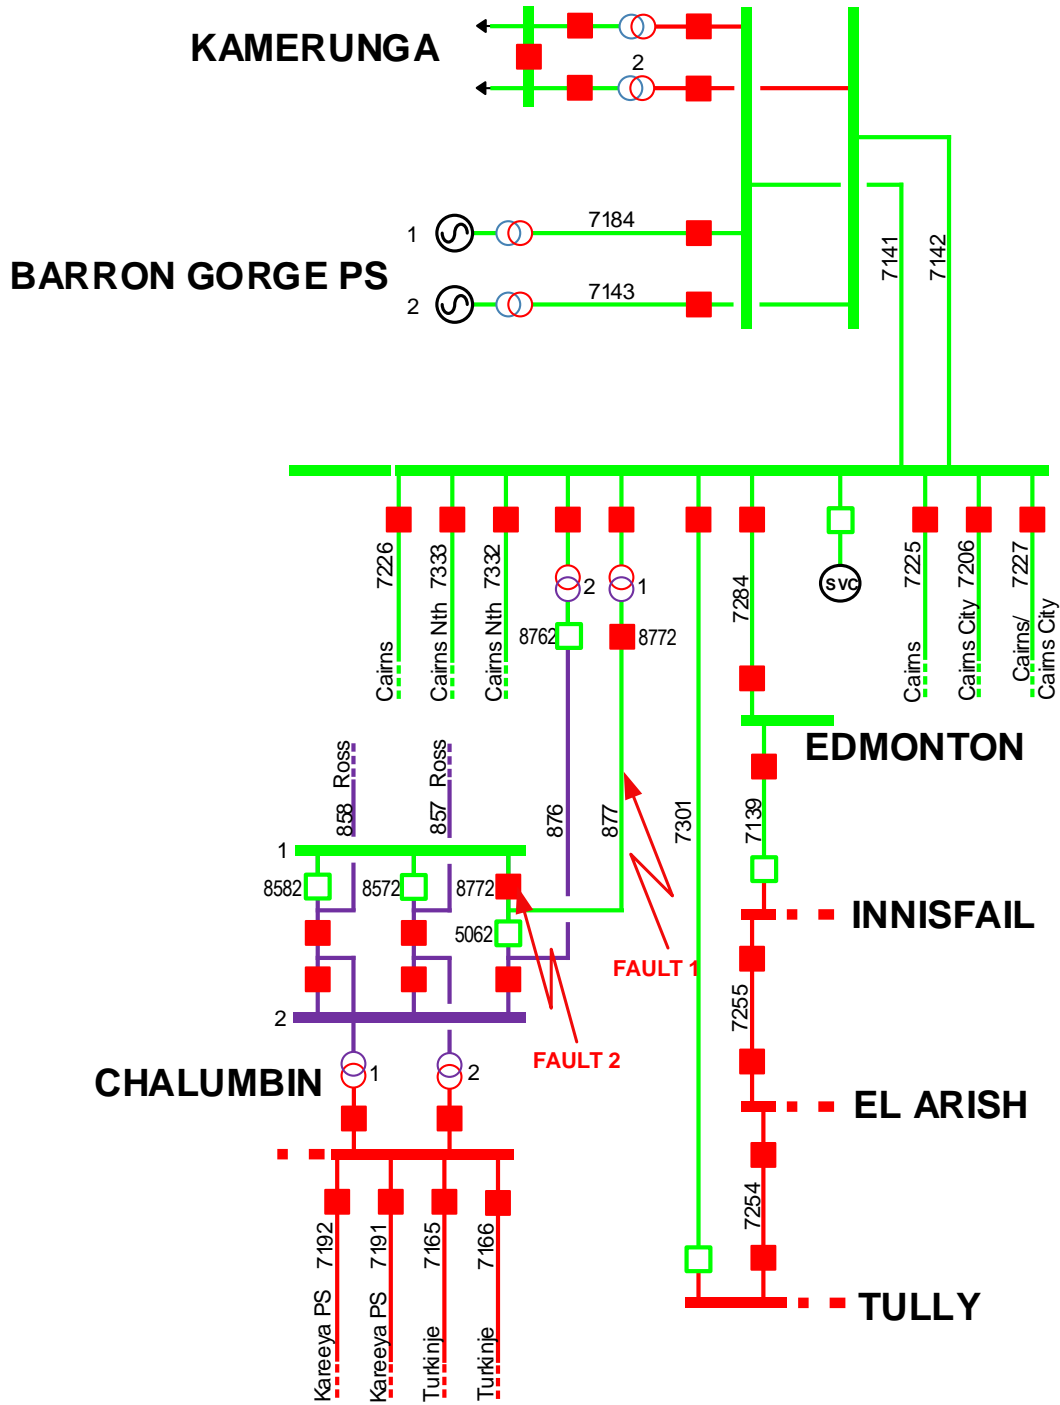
KAMERUNGA

2

BARRON GORGE PS

1

7184

2

7143

7141

7142

7226
Cairns

7333
Cairns Nth

7332
Cairns Nth

2

8762

1

8772

7284

SVC

7225
Cairns

7206
Cairns City

7227
Cairns/
Cairns City

EDMONTON

858 Ross

857 Ross

876

877

7301

7139

1

8582

8572

8772

5062

INNISFAIL

FAULT 1

7255

2

FAULT 2

CHALUMBIN

1

2

EL ARISH

7254

7192
Kareeya PS

7191
Kareeya PS

7165
Turkinje

7166
Turkinje

TULLY